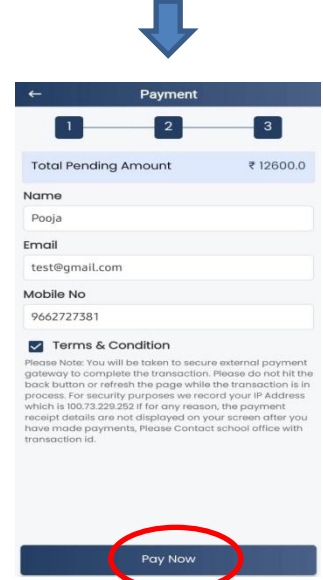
←
Payment

1
2
3

Total Pending Amount
₹ 12600.0

Name
Pooja

Email
test@gmail.com

Mobile No
9662727381

Terms & Condition

Please Note: You will be taken to secure external payment gateway to complete the transaction. Please do not hit the back button or refresh the page while the transaction is in process. For security purposes we record your IP Address which is 100.73.229.252 If for any reason, the payment receipt details are not displayed on your screen after you have made payments, Please Contact school office with transaction id.

Pay Now